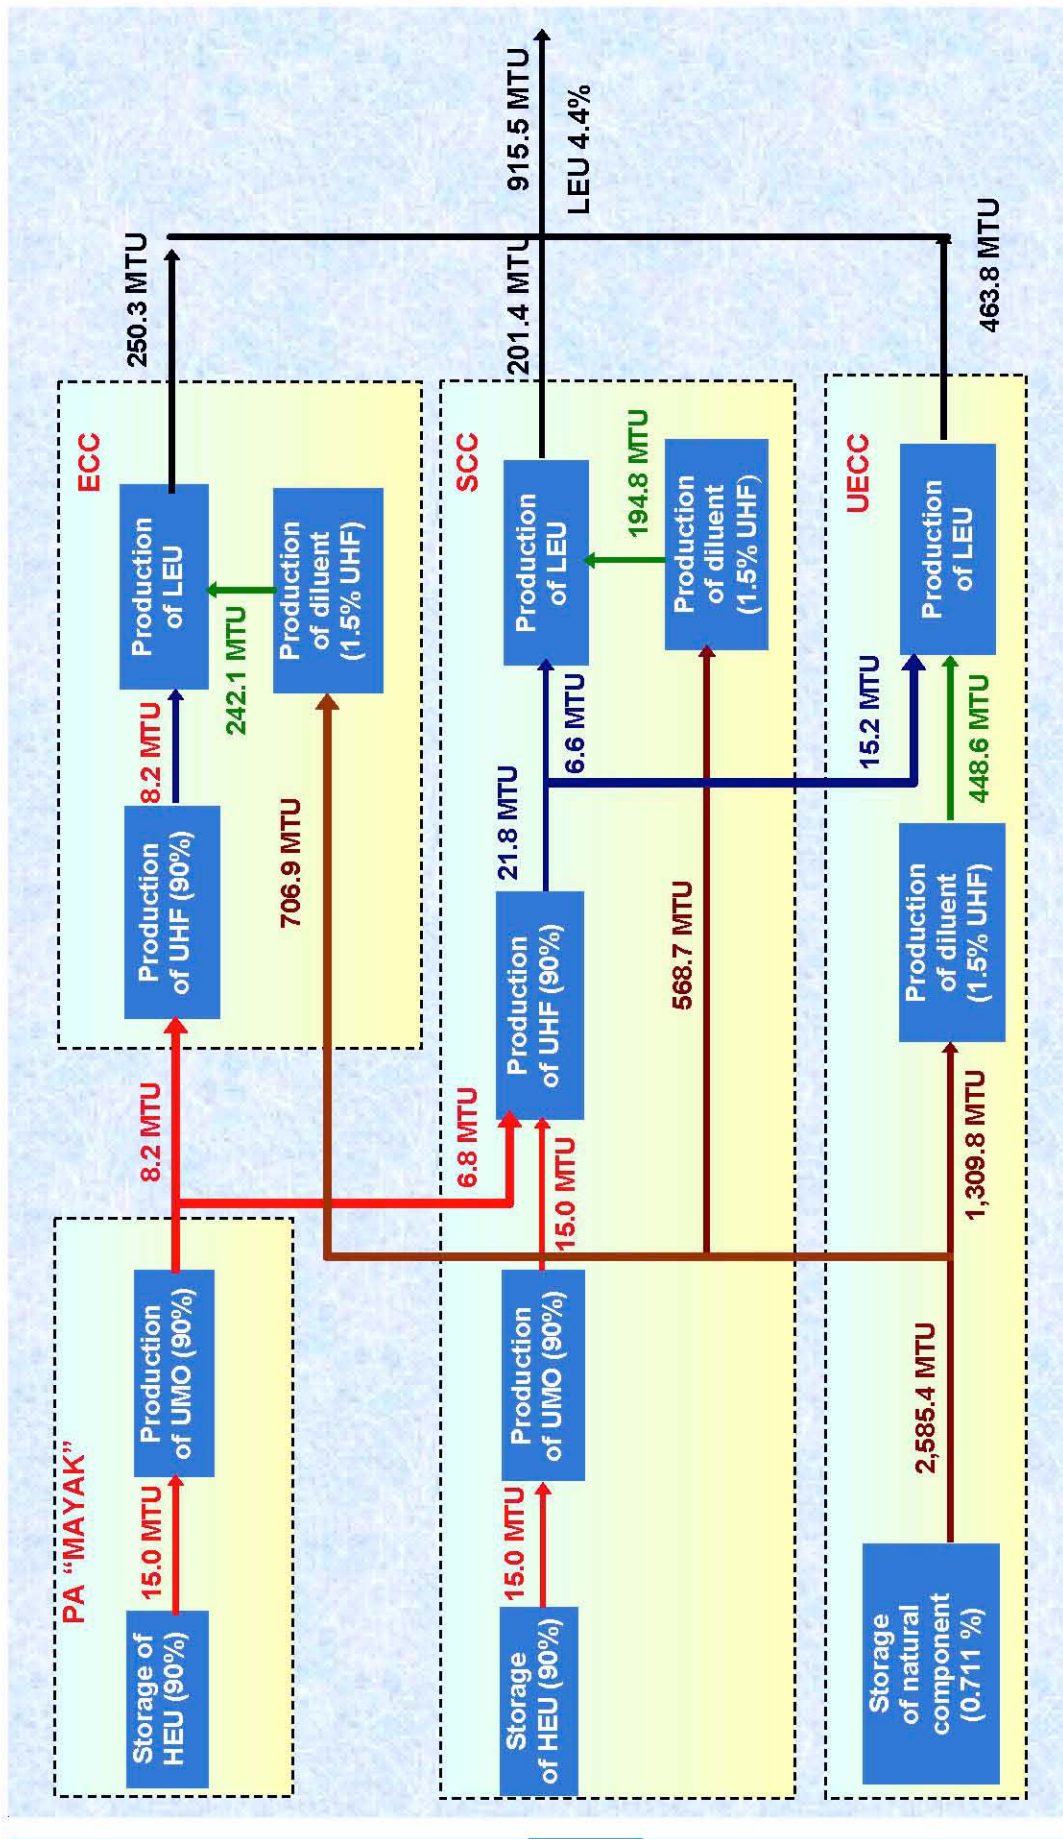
PA "MAYAK"

Storage of HEU (90%)

15.0 MTU

Production of UMO (90%)

8.2 MTU

6.8 MTU

15.0 MTU

Storage of HEU (90%)

15.0 MTU

Production of UMO (90%)

Storage of natural component (0.711 %)

2,585.4 MTU

1,309.8 MTU

ECC

Production of UHF (90%)

8.2 MTU

Production of LEU

242.1 MTU

Production of diluent (1.5% UHF)

706.9 MTU

250.3 MTU

SCC

Production of UHF (90%)

21.8 MTU

6.6 MTU

Production of LEU

194.8 MTU

Production of diluent (1.5% UHF)

568.7 MTU

201.4 MTU

UECC

Production of diluent (1.5% UHF)

448.6 MTU

15.2 MTU

Production of LEU

463.8 MTU

915.5 MTU

LEU 4.4%